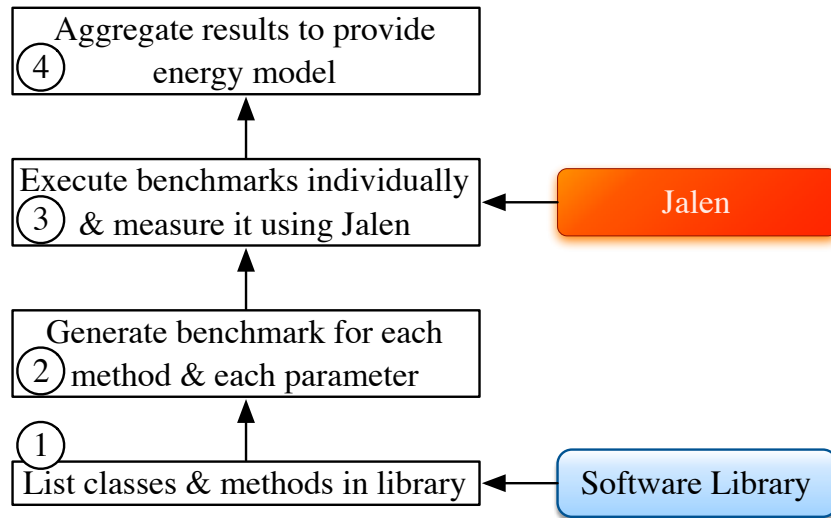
4 Aggregate results to provide energy model

3 Execute benchmarks individually & measure it using Jalen

Jalen

2 Generate benchmark for each method & each parameter

1 List classes & methods in library

Software Library